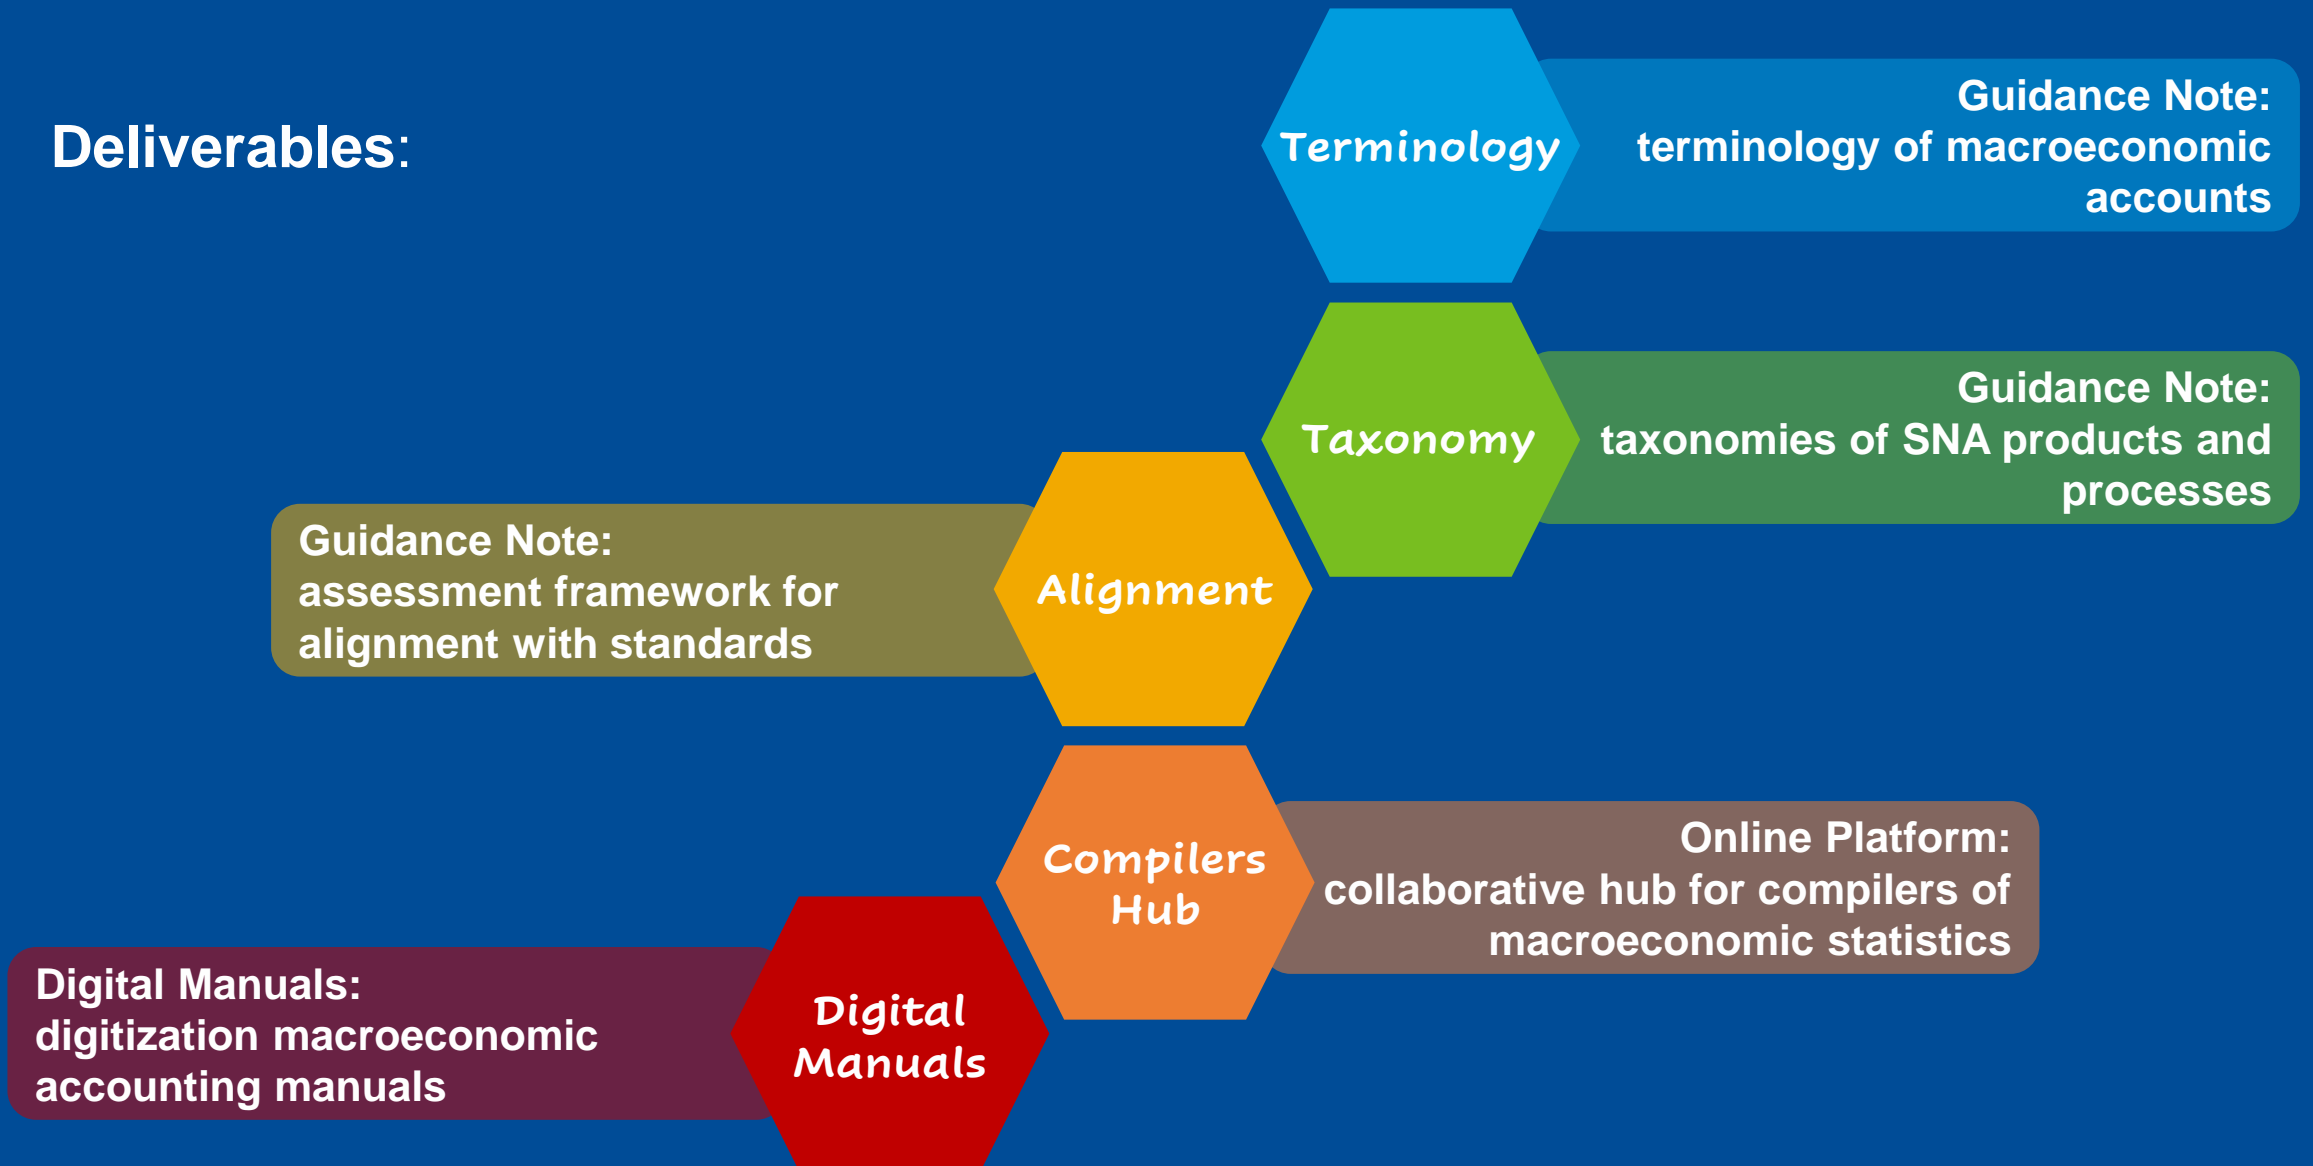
Deliverables:

Terminology

Guidance Note:
terminology of macroeconomic accounts

Taxonomy

Guidance Note:
taxonomies of SNA products and processes

Guidance Note:
assessment framework for alignment with standards

Alignment

Compilers Hub

Online Platform:
collaborative hub for compilers of macroeconomic statistics

Digital Manuals:
digitization macroeconomic accounting manuals

Digital Manuals